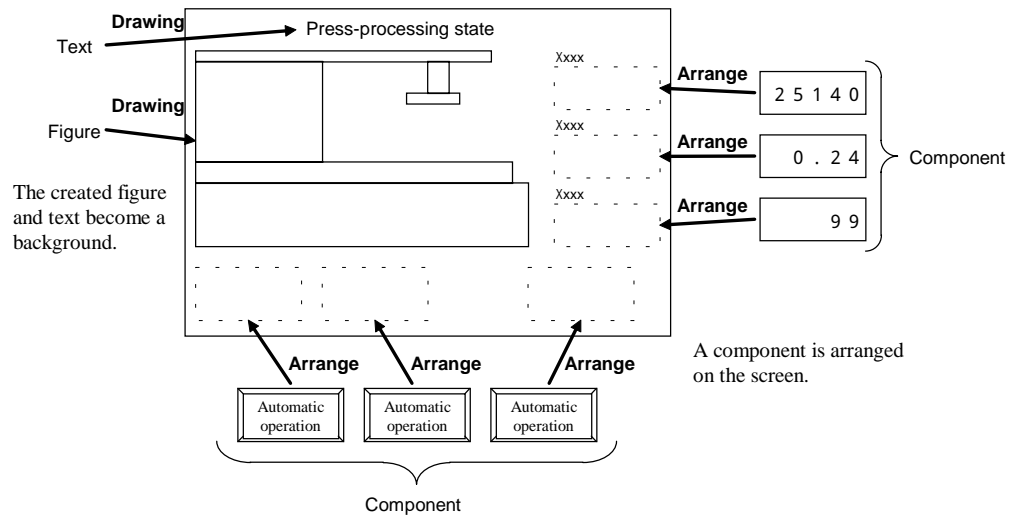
Drawing

Text

Press-processing state

Drawing

Figure

The created figure and text become a background.

Xxxx

Xxxx

Xxxx

Arrange

25140

Arrange

0.24

Arrange

99

Component

Arrange

Arrange

Arrange

A component is arranged on the screen.

Automatic operation

Automatic operation

Automatic operation

Component